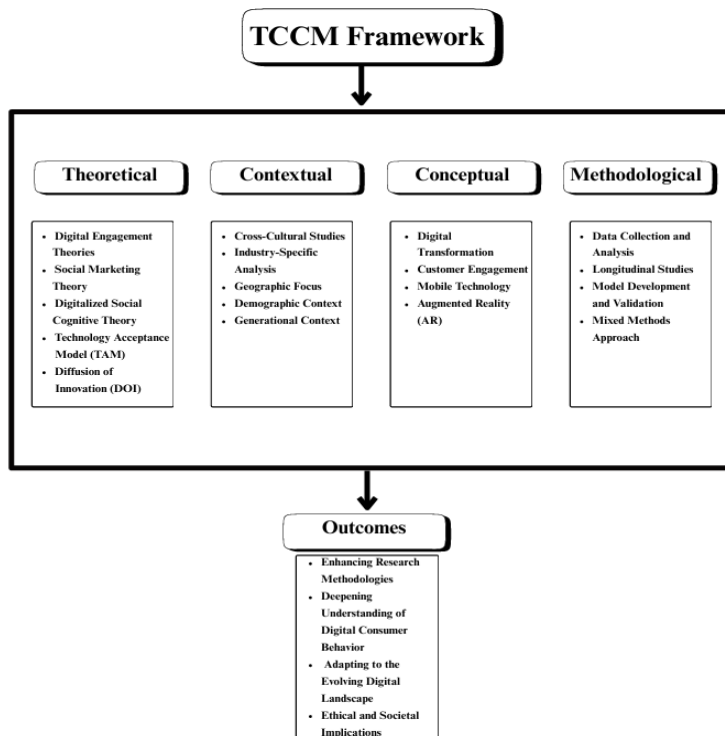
TCCM Framework

Theoretical

- Digital Engagement Theories
- Social Marketing Theory
- Digitalized Social Cognitive Theory
- Technology Acceptance Model (TAM)
- Diffusion of Innovation (DOI)

Contextual

- Cross-Cultural Studies
- Industry-Specific Analysis
- Geographic Focus
- Demographic Context
- Generational Context

Conceptual

- Digital Transformation
- Customer Engagement
- Mobile Technology
- Augmented Reality (AR)

Methodological

- Data Collection and Analysis
- Longitudinal Studies
- Model Development and Validation
- Mixed Methods Approach

Outcomes

- Enhancing Research Methodologies
- Deepening Understanding of Digital Consumer Behavior
- Adapting to the Evolving Digital Landscape
- Ethical and Societal Implications